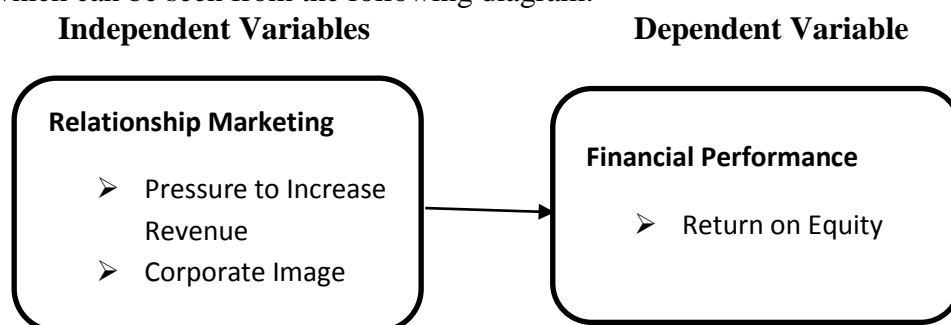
which can be seen from the following diagram.

**Independent Variables**

**Dependent Variable**

**Relationship Marketing**

➢ Pressure to Increase Revenue

➢ Corporate Image

**Financial Performance**

➢ Return on Equity